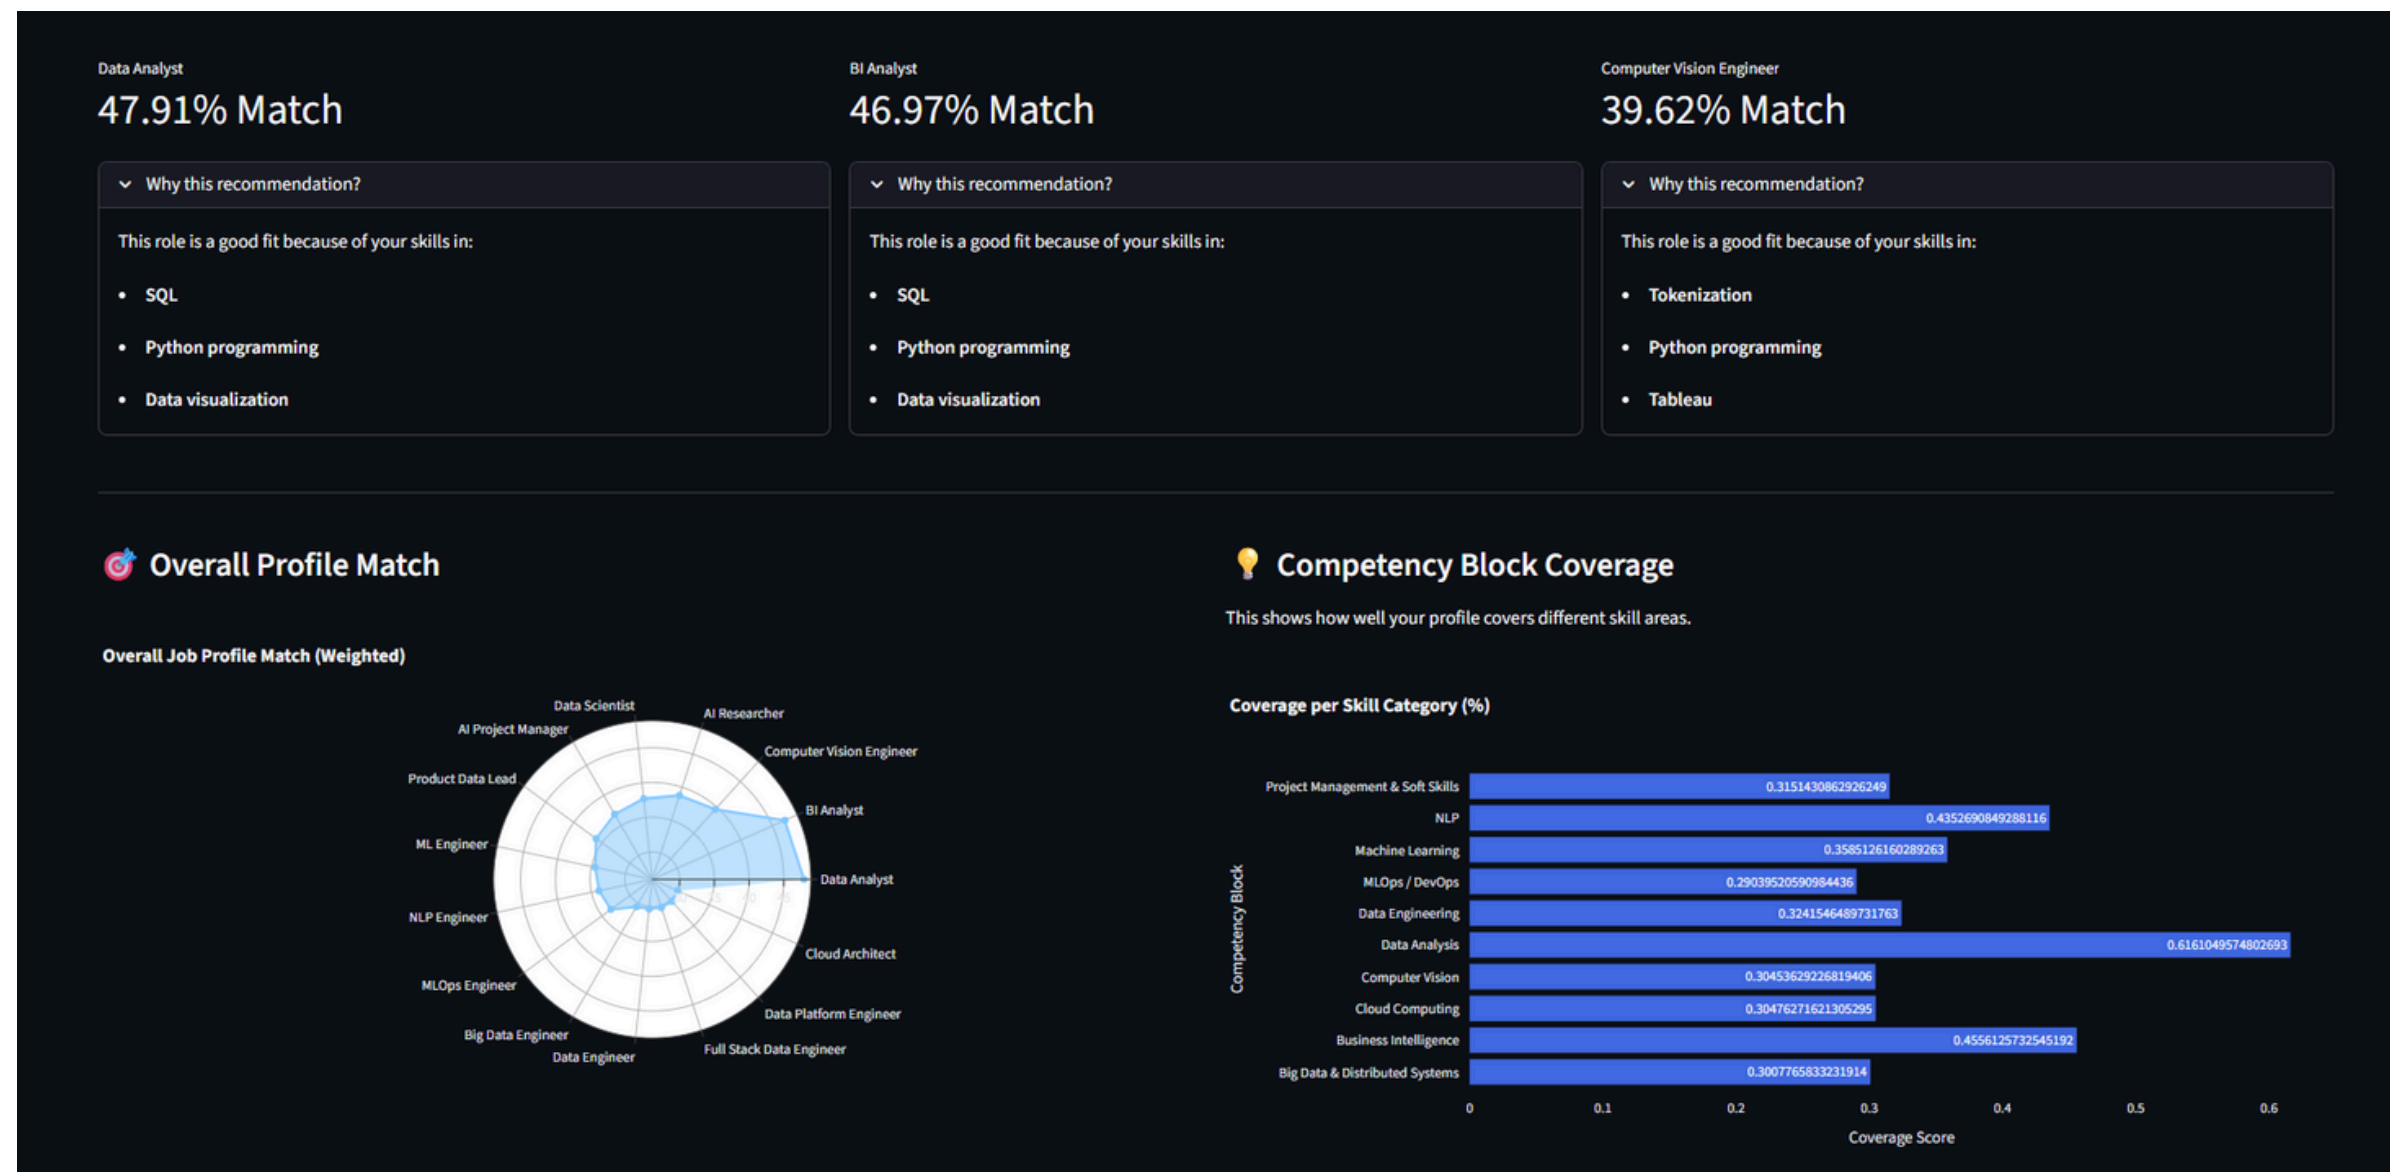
Data Analyst
47.91% Match

Why this recommendation?

This role is a good fit because of your skills in:

- SQL
- Python programming
- Data visualization

BI Analyst
46.97% Match

Why this recommendation?

This role is a good fit because of your skills in:

- SQL
- Python programming
- Data visualization

Computer Vision Engineer
39.62% Match

Why this recommendation?

This role is a good fit because of your skills in:

- Tokenization
- Python programming
- Tableau

Overall Profile Match

Overall Job Profile Match (Weighted)

Data Scientist, AI Researcher, Computer Vision Engineer, BI Analyst, Data Analyst, Cloud Architect, Data Platform Engineer, Full Stack Data Engineer, Data Engineer, Big Data Engineer, MLOps Engineer, NLP Engineer, ML Engineer, Product Data Lead, AI Project Manager

Competency Block Coverage

This shows how well your profile covers different skill areas.

Coverage per Skill Category (%)

| Competency Block | Coverage Score |
|---|---|
| Project Management & Soft Skills | 0.3151430862926249 |
| NLP | 0.4352690849288116 |
| Machine Learning | 0.3585126160289263 |
| MLOps / DevOps | 0.29039520590984436 |
| Data Engineering | 0.3241546489731763 |
| Data Analysis | 0.6161049574802693 |
| Computer Vision | 0.30453629226819406 |
| Cloud Computing | 0.30476271621305295 |
| Business Intelligence | 0.4556125732545192 |
| Big Data & Distributed Systems | 0.3007765833231914 |

0 0.1 0.2 0.3 0.4 0.5 0.6
Coverage Score